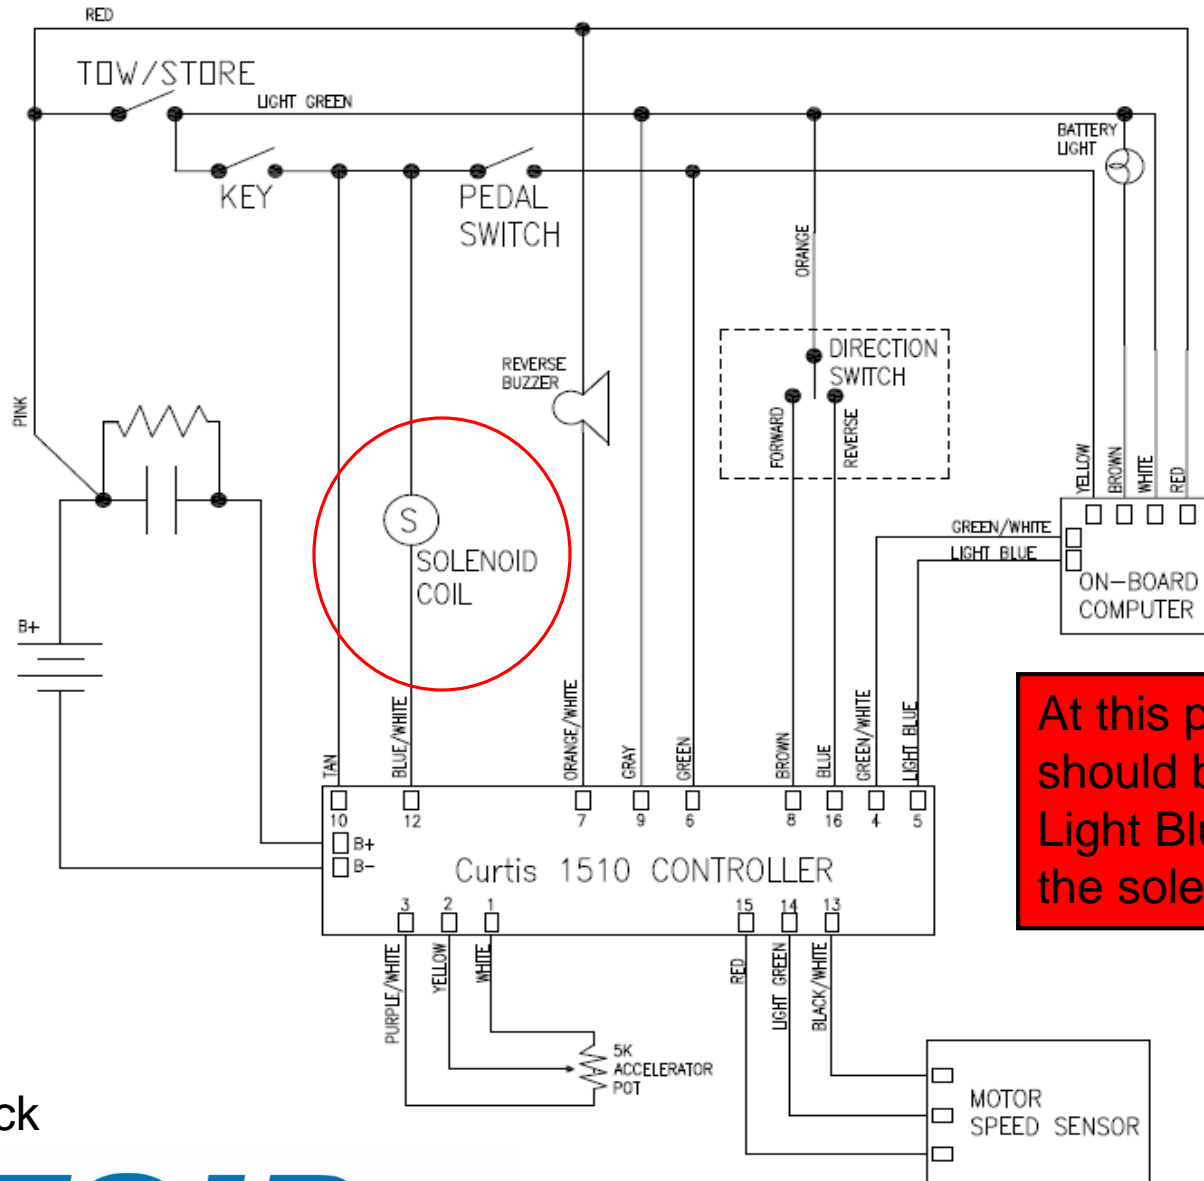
RED

TOW/STORE

LIGHT GREEN

BATTERY LIGHT

KEY

PEDAL SWITCH

ORANGE

DIRECTION SWITCH

REVERSE BUZZER

FORWARD

REVERSE

PINK

YELLOW BROWN WHITE RED

GREEN/WHITE

LIGHT BLUE

ON-BOARD COMPUTER

S

SOLENOID COIL

B+

At this p
should b
Light Blu
the sole

TAN BLUE/WHITE ORANGE/WHITE GRAY GREEN BROWN BLUE GREEN/WHITE LIGHT BLUE

10 12 7 9 6 8 16 4 5

B+
B-

Curtis 1510 CONTROLLER

3 2 1 15 14 13

PURPLE/WHITE YELLOW WHITE

RED LIGHT GREEN BLACK/WHITE

5K ACCELERATOR POT

ck

MOTOR SPEED SENSOR